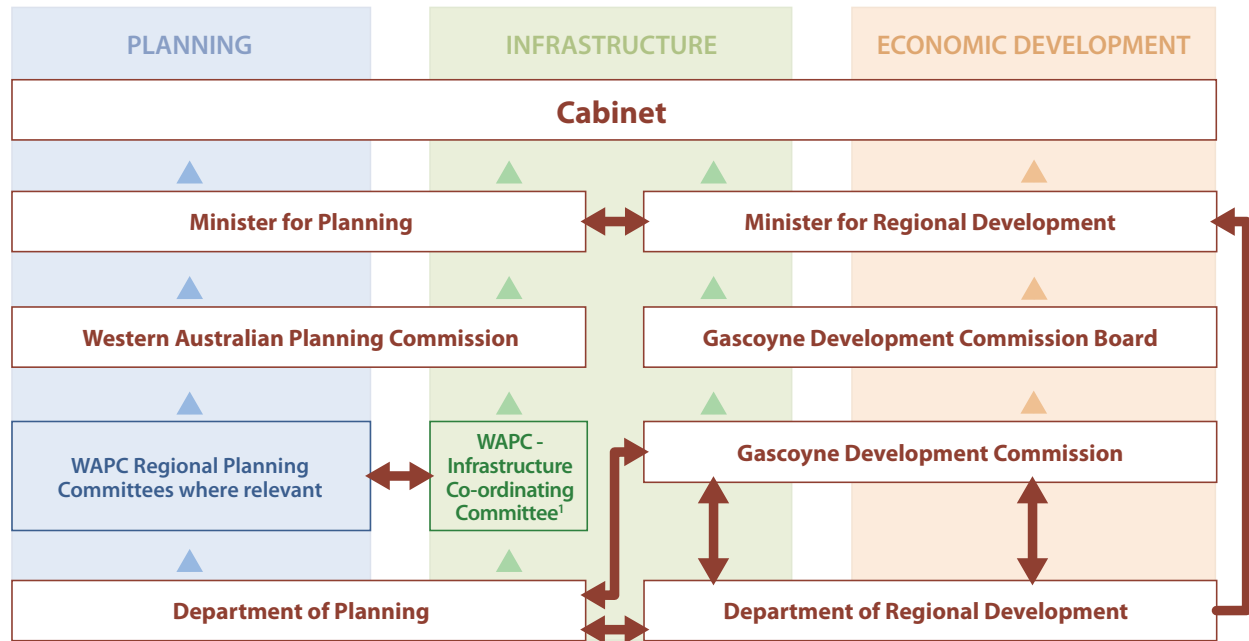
PLANNING

INFRASTRUCTURE

ECONOMIC DEVELOPMENT

Cabinet

Minister for Planning

Minister for Regional Development

Western Australian Planning Commission

Gascoyne Development Commission Board

WAPC Regional Planning Committees where relevant

WAPC - Infrastructure Co-ordinating Committee$^1$

Gascoyne Development Commission

Department of Planning

Department of Regional Development